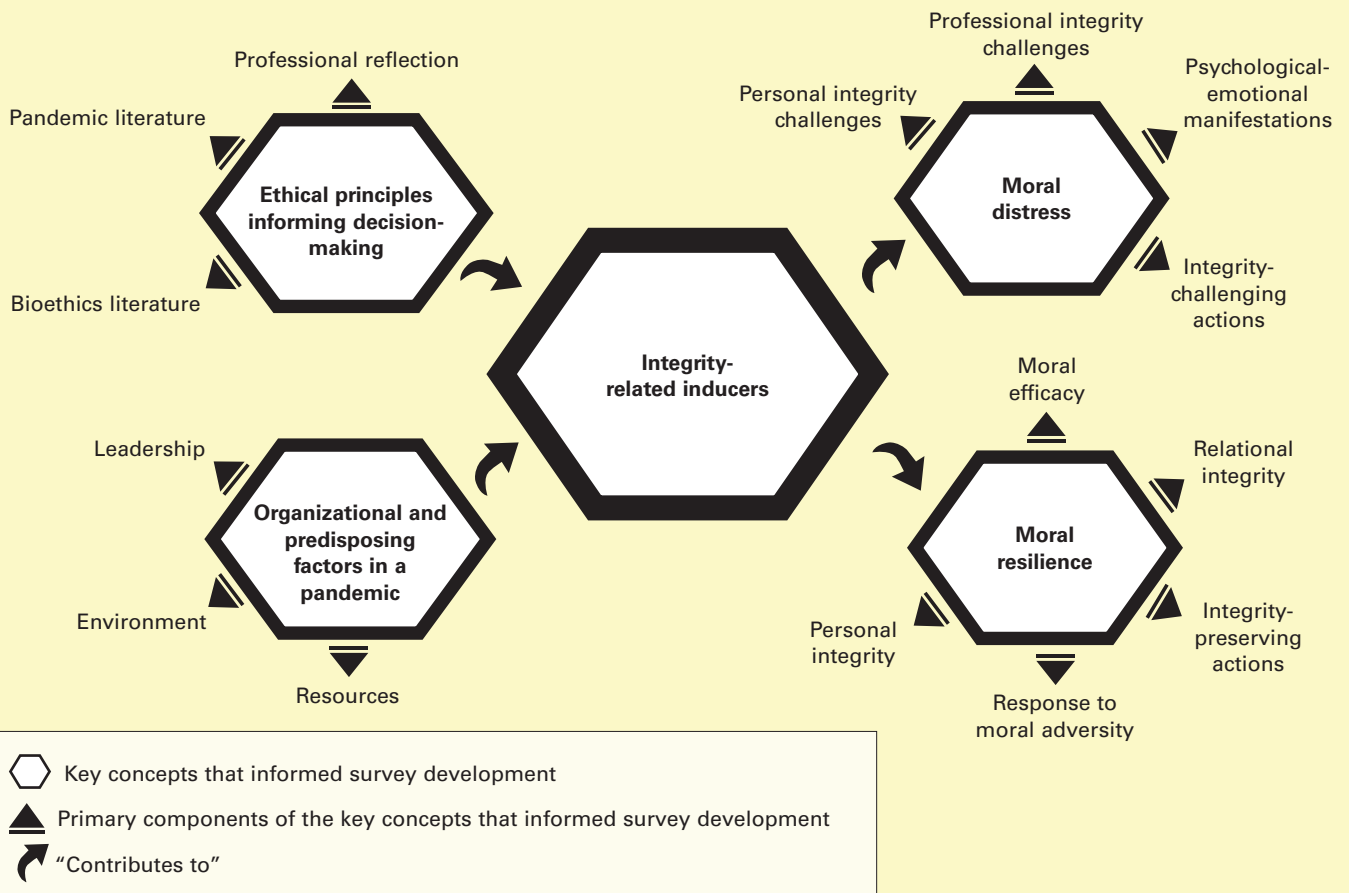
Professional reflection

Pandemic literature

Ethical principles informing decision-making

Bioethics literature

Leadership

Organizational and predisposing factors in a pandemic

Environment

Resources

Integrity-related inducers

Professional integrity challenges

Personal integrity challenges

Psychological-emotional manifestations

Moral distress

Integrity-challenging actions

Moral efficacy

Relational integrity

Moral resilience

Personal integrity

Integrity-preserving actions

Response to moral adversity

Key concepts that informed survey development

Primary components of the key concepts that informed survey development

“Contributes to”